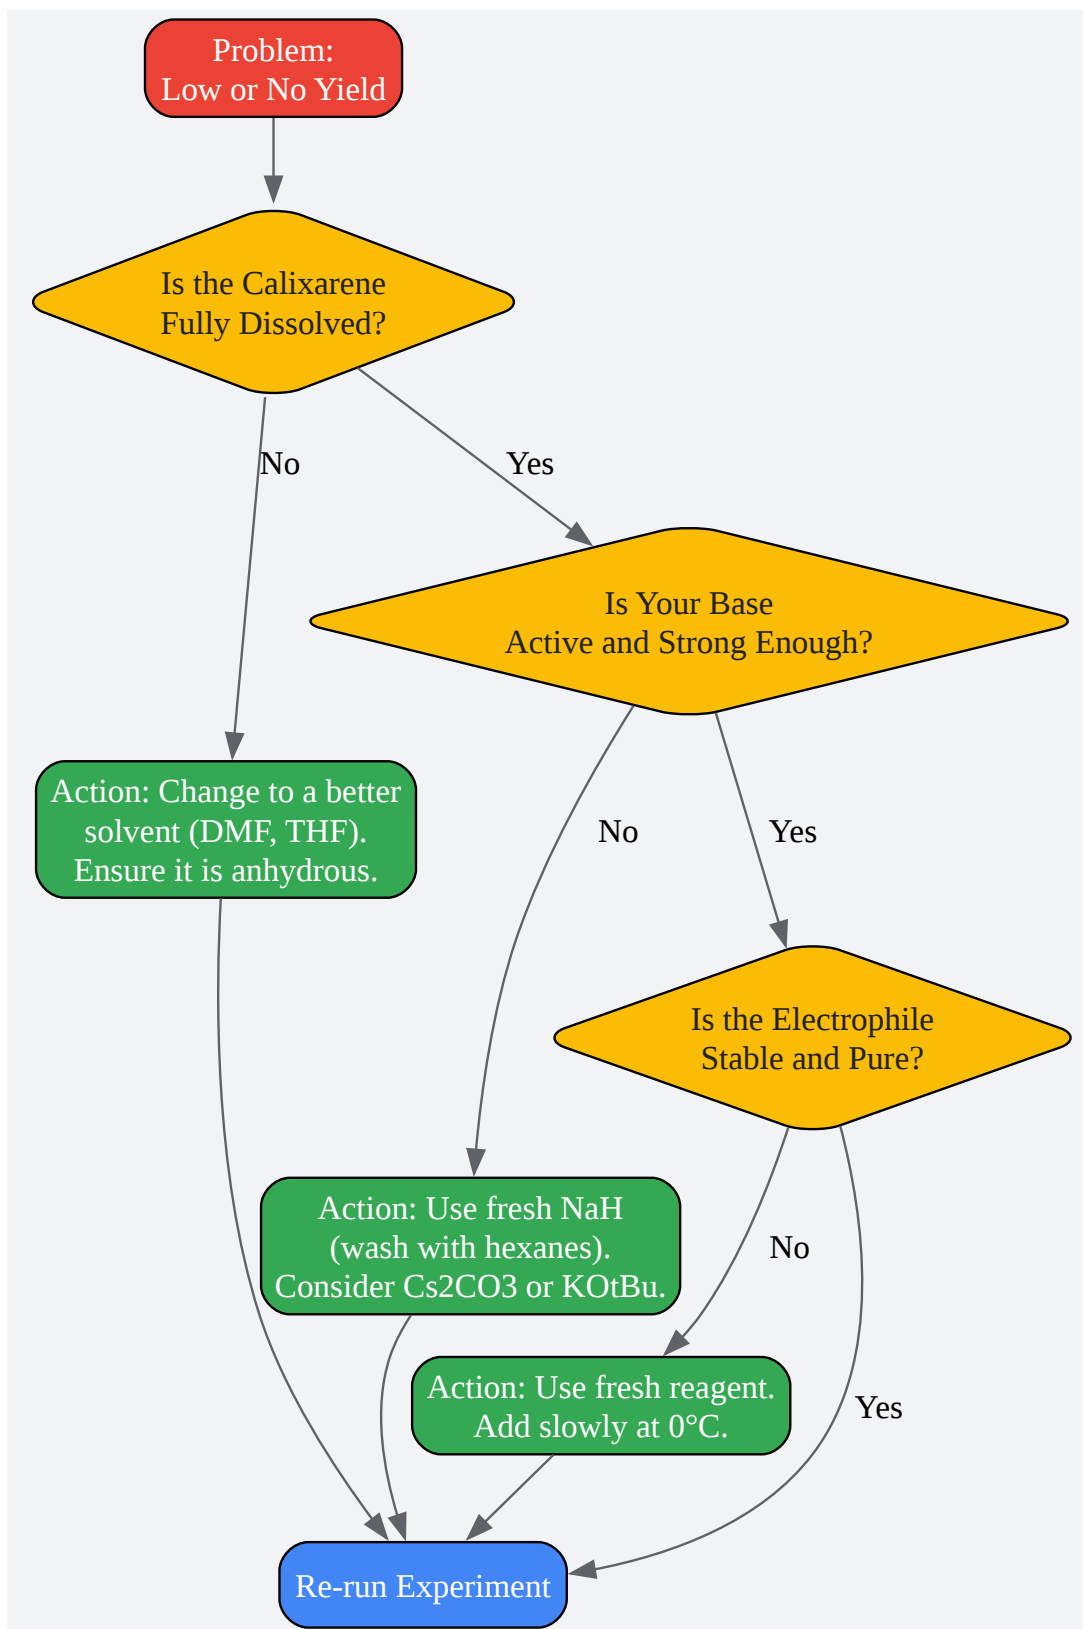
Problem:
Low or No Yield

Is the Calixarene
Fully Dissolved?

No

Yes

Is Your Base
Active and Strong Enough?

Action: Change to a better solvent (DMF, THF). Ensure it is anhydrous.

No

Yes

Is the Electrophile
Stable and Pure?

Action: Use fresh NaH (wash with hexanes). Consider Cs2CO3 or KOtBu.

No

Action: Use fresh reagent. Add slowly at 0°C.

Yes

Re-run Experiment